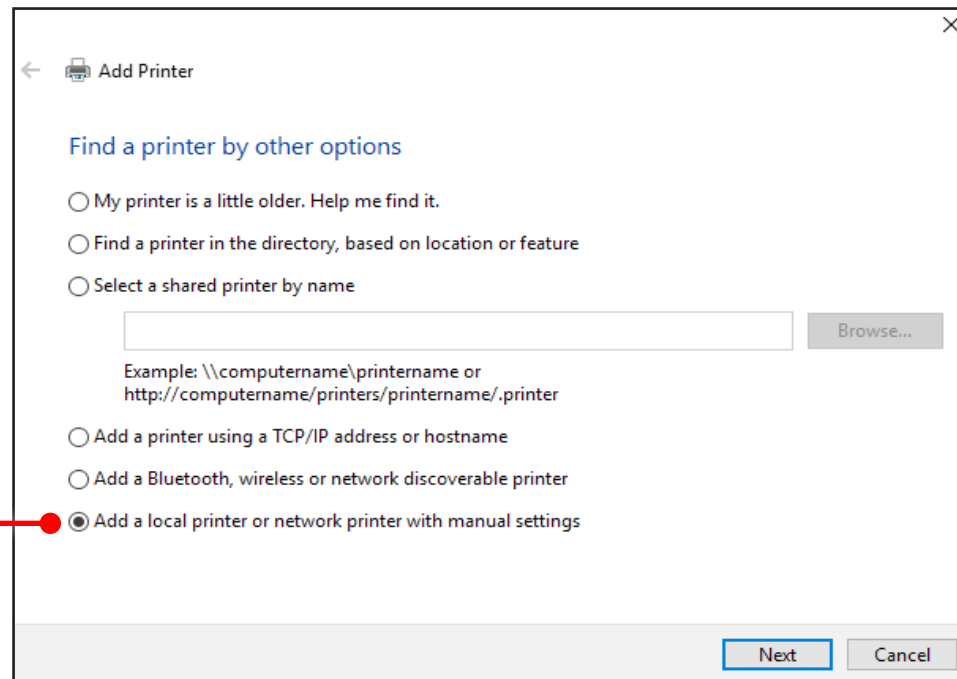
Add Printer

Find a printer by other options

My printer is a little older. Help me find it.

Find a printer in the directory, based on location or feature

Select a shared printer by name

Browse...

Example: \\computername\printername or http://computername/printers/printername/.printer

Add a printer using a TCP/IP address or hostname

Add a Bluetooth, wireless or network discoverable printer

Add a local printer or network printer with manual settings

Next

Cancel